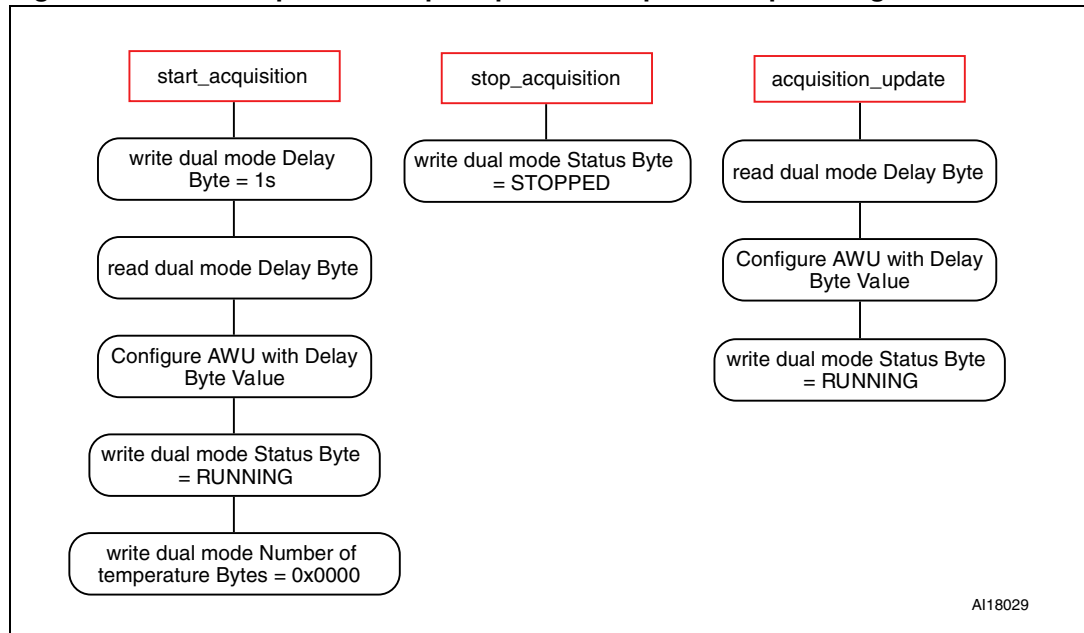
start_acquisition

write dual mode Delay Byte = 1s

read dual mode Delay Byte

Configure AWU with Delay Byte Value

write dual mode Status Byte = RUNNING

write dual mode Number of temperature Bytes = 0x0000

stop_acquisition

write dual mode Status Byte = STOPPED

acquisition_update

read dual mode Delay Byte

Configure AWU with Delay Byte Value

write dual mode Status Byte = RUNNING

AI18029